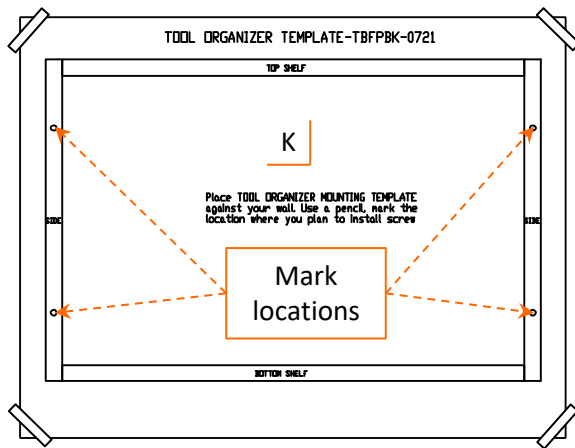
TOOL ORGANIZER TEMPLATE-TBFPBK-0721

TOP SHELF

K

Place TOOL ORGANIZER MOUNTING TEMPLATE against your wall. Use a pencil, mark the location where you plan to install screw

SIDE

SIDE

Mark locations

BOTTOM SHELF